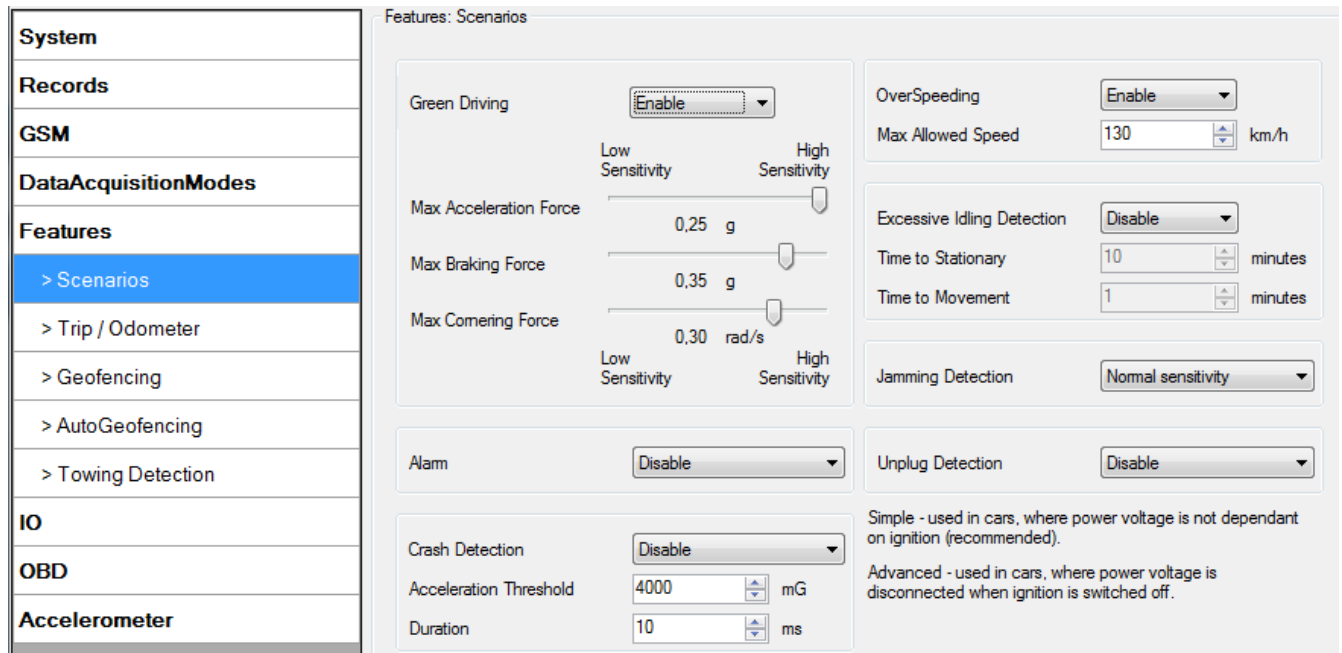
System
Records
GSM
DataAcquisitionModes
Features
> Scenarios
> Trip / Odometer
> Geofencing
> AutoGeofencing
> Towing Detection
IO
OBD
Accelerometer

Features: Scenarios

Green Driving Enable
Low Sensitivity High Sensitivity
Max Acceleration Force
0,25 g
Max Braking Force
0,35 g
Max Cornering Force
0,30 rad/s
Low Sensitivity High Sensitivity

Alarm Disable

Crash Detection Disable
Acceleration Threshold 4000 mG
Duration 10 ms

OverSpeeding Enable
Max Allowed Speed 130 km/h

Excessive Idling Detection Disable
Time to Stationary 10 minutes
Time to Movement 1 minutes

Jamming Detection Normal sensitivity

Unplug Detection Disable

Simple - used in cars, where power voltage is not dependant on ignition (recommended).

Advanced - used in cars, where power voltage is disconnected when ignition is switched off.